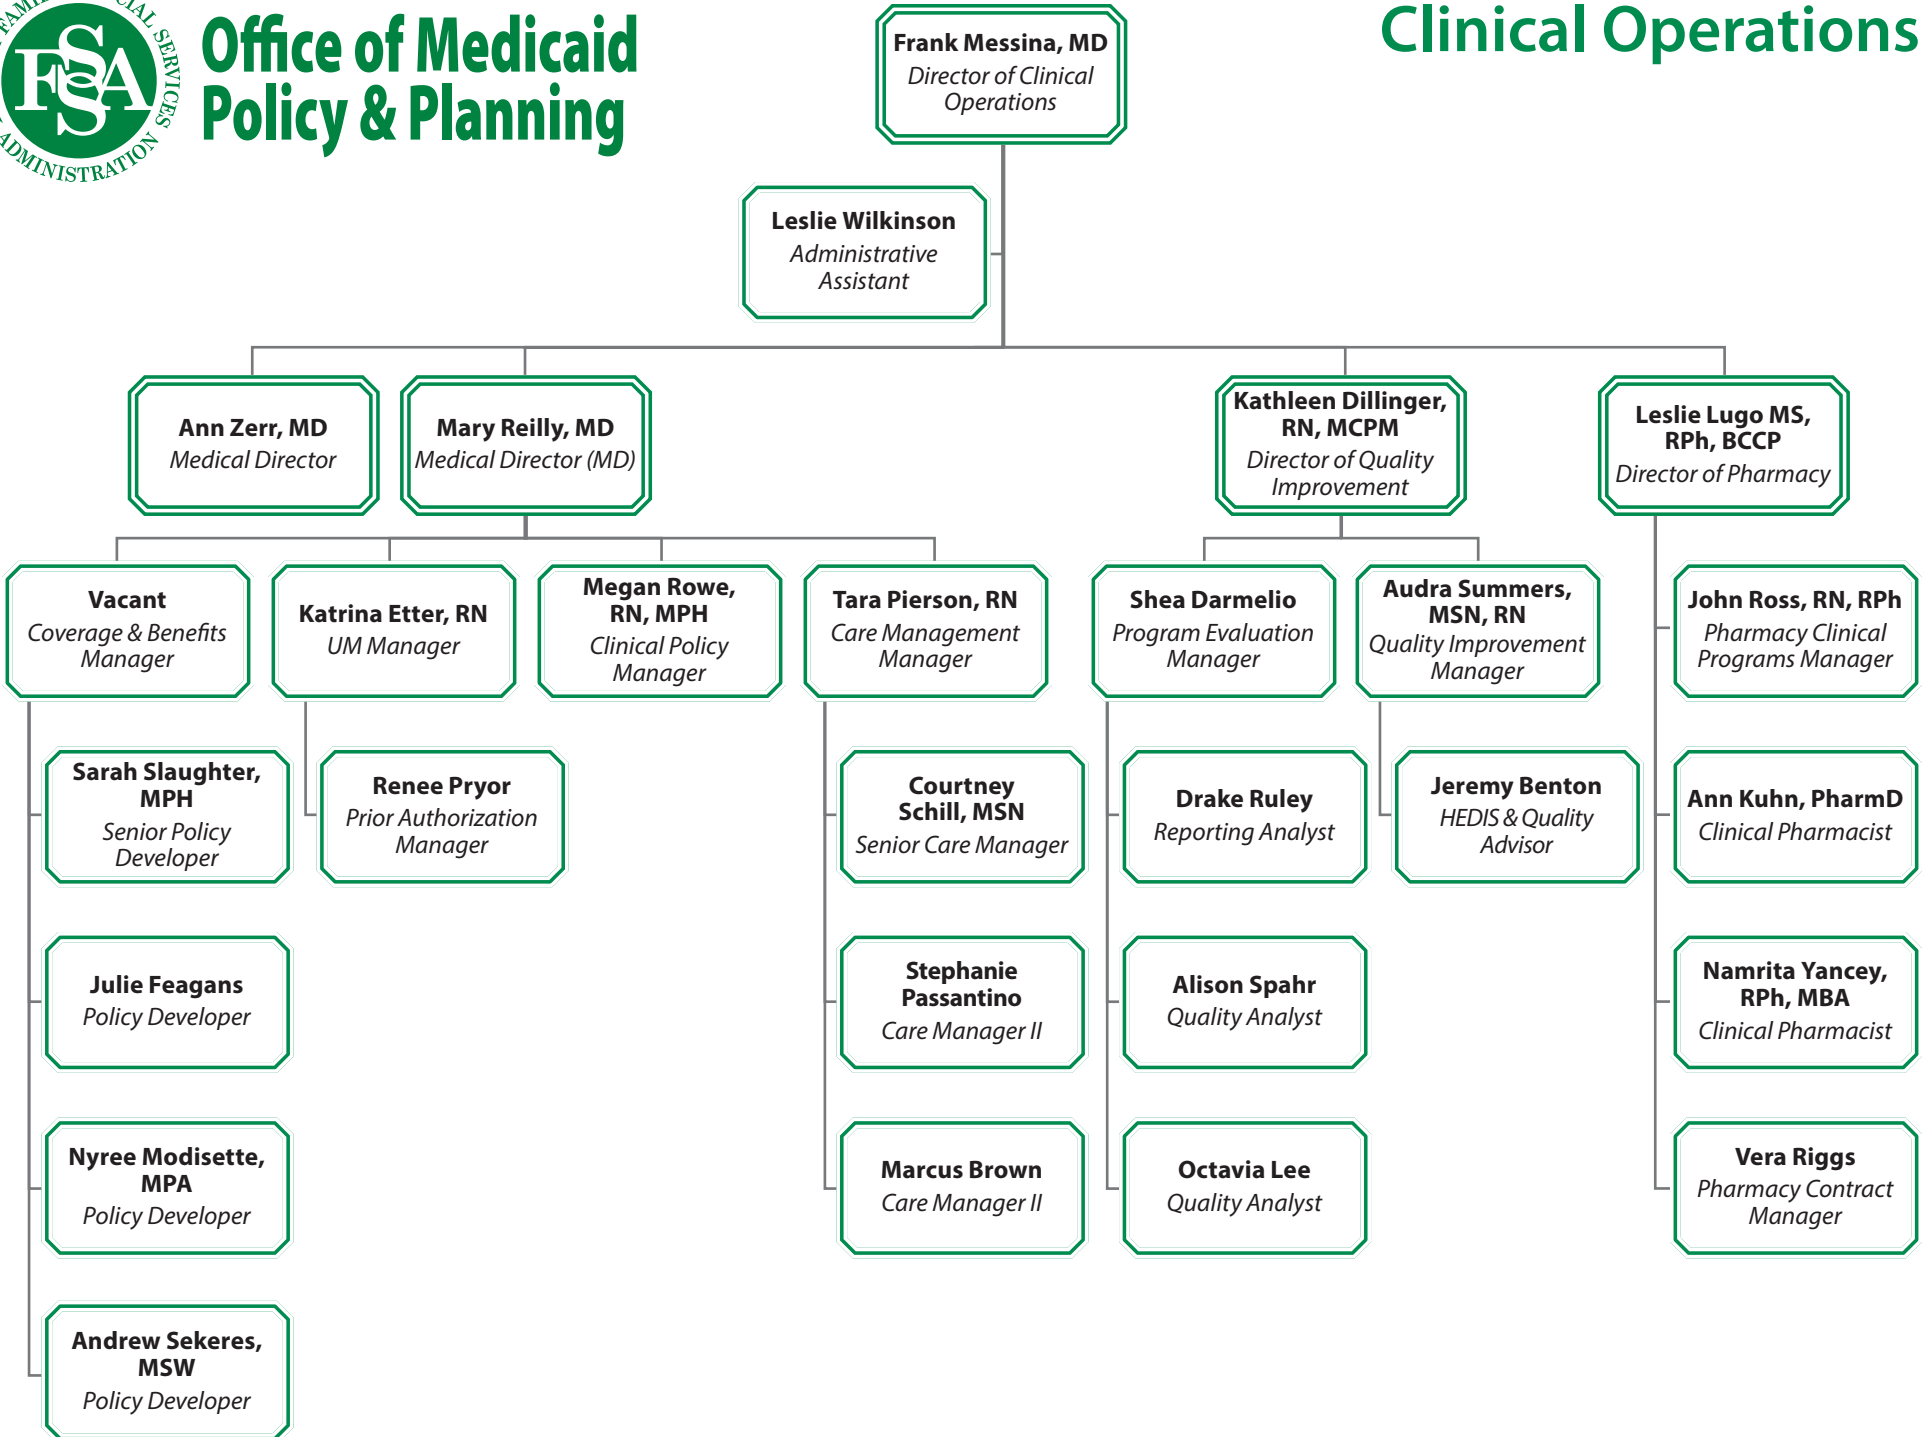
FSA
FAMILY & SOCIAL SERVICES ADMINISTRATION

Office of Medicaid Policy & Planning

Clinical Operations

Frank Messina, MD
Director of Clinical Operations

Leslie Wilkinson
Administrative Assistant

Ann Zerr, MD
Medical Director

Mary Reilly, MD
Medical Director (MD)

Kathleen Dillinger, RN, MCPM
Director of Quality Improvement

Leslie Lugo MS, RPh, BCCP
Director of Pharmacy

Vacant
Coverage & Benefits Manager

Katrina Etter, RN
UM Manager

Megan Rowe, RN, MPH
Clinical Policy Manager

Tara Pierson, RN
Care Management Manager

Shea Darmelio
Program Evaluation Manager

Audra Summers, MSN, RN
Quality Improvement Manager

John Ross, RN, RPh
Pharmacy Clinical Programs Manager

Sarah Slaughter, MPH
Senior Policy Developer

Renee Pryor
Prior Authorization Manager

Courtney Schill, MSN
Senior Care Manager

Drake Ruley
Reporting Analyst

Jeremy Benton
HEDIS & Quality Advisor

Ann Kuhn, PharmD
Clinical Pharmacist

Julie Feagans
Policy Developer

Stephanie Passantino
Care Manager II

Alison Spahr
Quality Analyst

Namrita Yancey, RPh, MBA
Clinical Pharmacist

Nyree Modisette, MPA
Policy Developer

Marcus Brown
Care Manager II

Octavia Lee
Quality Analyst

Vera Riggs
Pharmacy Contract Manager

Andrew Sekeres, MSW
Policy Developer